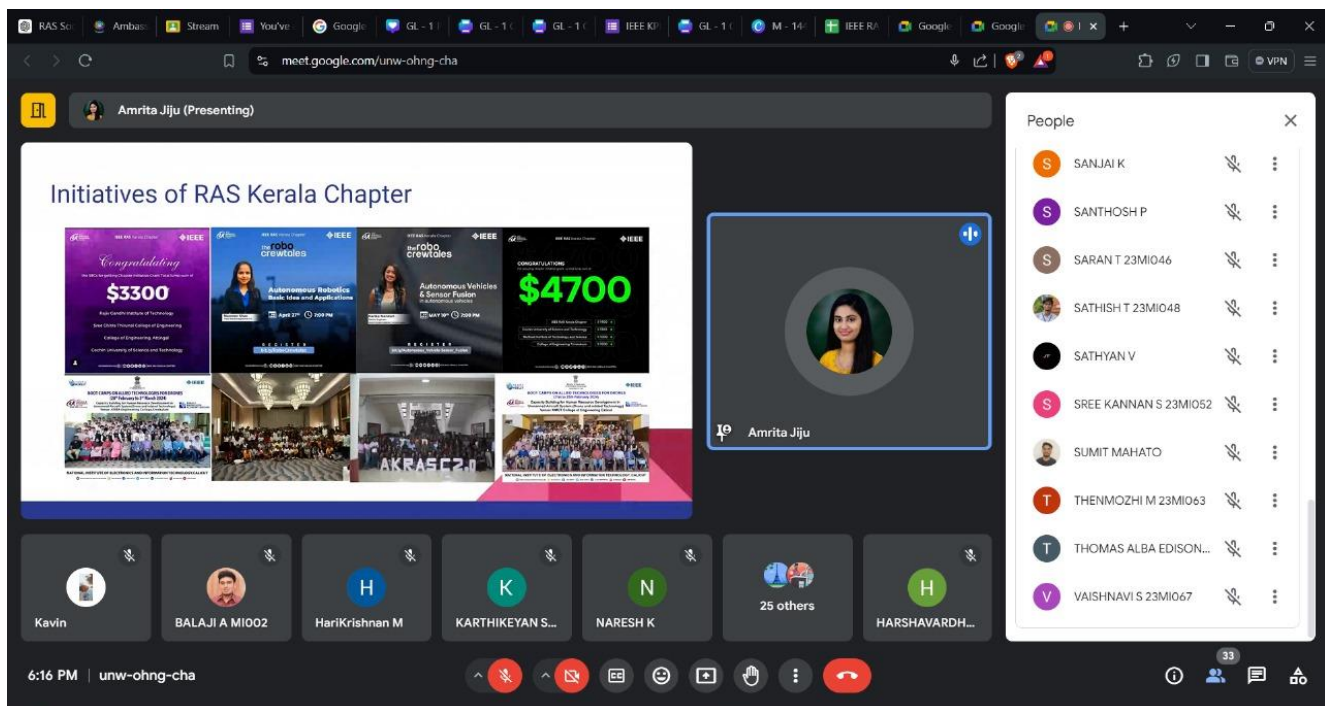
RAS Sc | Ambas | Stream | You've | Google | GL - 1 | GL - 1 | GL - 1 | IEEE KP | GL - 1 | M - 14 | IEEE RA | Google | Google

meet.google.com/unw-ohng-cha

VPN

Amrita Jiju (Presenting)

Initiatives of RAS Kerala Chapter

IEEE

Congratulating

$3300

Rajiv Gandhi Institute of Technology
Sree Chitra Thirunal College of Engineering
College of Engineering, Adoor
Cochin University of Science and Technology

the robo crewtales

Autonomous Robotics Basic Idea and Applications

April 27th 7:00 PM

the robo crewtales

Autonomous Vehicles & Sensor Fusion

MAY 18th 7:00 PM

CONGRATULATIONS

$4700

AKRASC 2.0

NATIONAL INSTITUTE OF ELECTRONICS AND INFORMATION TECHNOLOGY CALICUT

Amrita Jiju

People

SANJAI K
SANTHOSH P
SARAN T 23MI046
SATHISH T 23MI048
SATHYAN V
SREE KANNAN S 23MI052
SUMIT MAHATO
THENMOZHI M 23MI063
THOMAS ALBA EDISON...
VAISHNAVI S 23MI067

Kavin
BALAJI A MI002
HariKrishnan M
KARTHIKEYAN S...
NARESH K
25 others
HARSHAVARDH...

6:16 PM | unw-ohng-cha

33